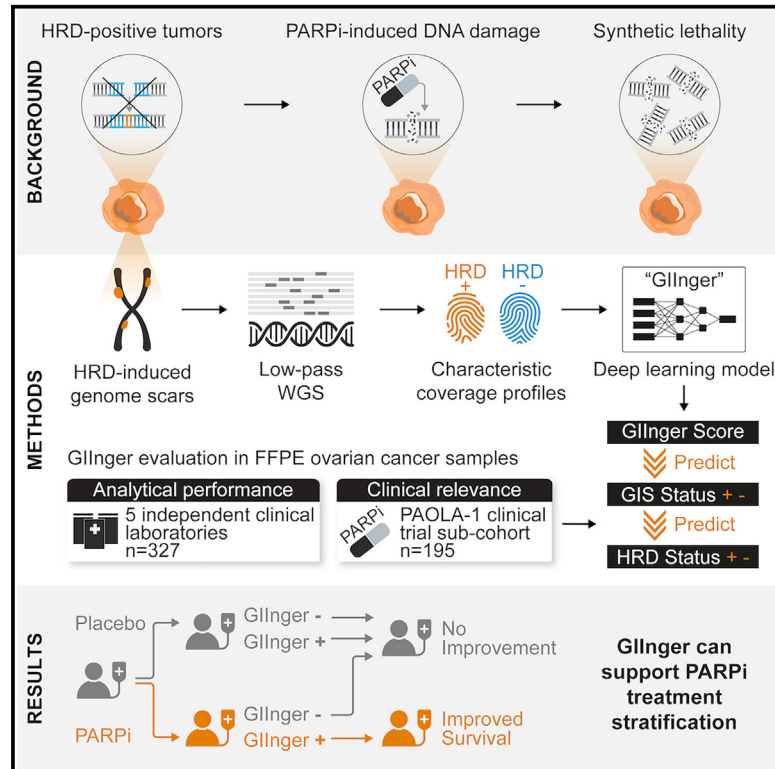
BACKGROUND

HRD-positive tumors

PARPi-induced DNA damage

Synthetic lethality

PARPi

METHODS

HRD-induced genome scars

Low-pass WGS

HRD + HRD -

Characteristic coverage profiles

"GIInger"

Deep learning model

GIInger Score

Predict

GIS Status + -

Predict

HRD Status + -

GIInger evaluation in FFPE ovarian cancer samples

Analytical performance

5 independent clinical laboratories n=327

Clinical relevance

PARPi

PAOLA-1 clinical trial sub-cohort n=195

RESULTS

Placebo

GIInger -

GIInger +

No Improvement

PARPi

GIInger -

GIInger +

Improved Survival

GIInger can support PARPi treatment stratification